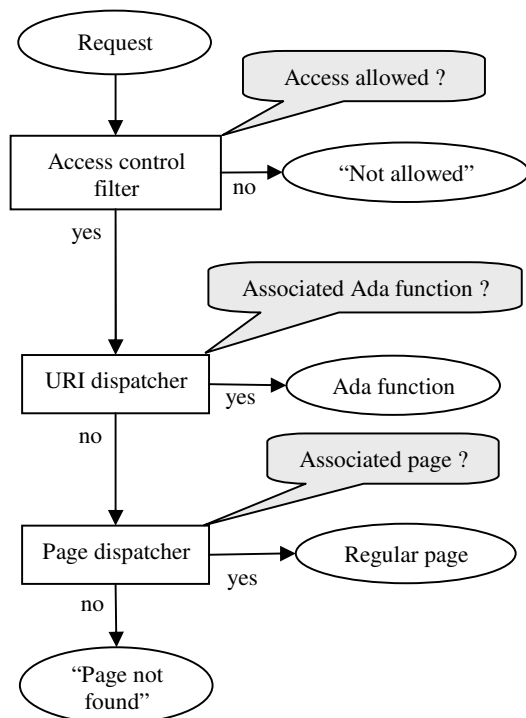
Request

Access allowed ?

Access control filter

no

"Not allowed"

yes

Associated Ada function ?

URI dispatcher

yes

Ada function

no

Associated page ?

Page dispatcher

yes

Regular page

no

"Page not found"